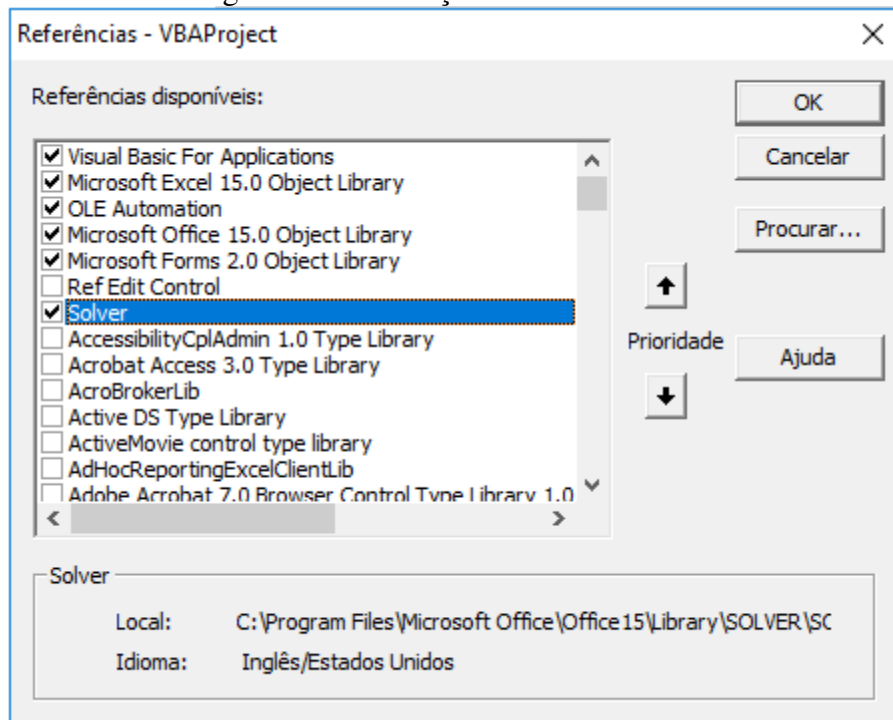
Referências - VBAProject

Referências disponíveis:

OK

Cancelar

Procurar...

Visual Basic For Applications
Microsoft Excel 15.0 Object Library
OLE Automation
Microsoft Office 15.0 Object Library
Microsoft Forms 2.0 Object Library
Ref Edit Control
Solver
AccessibilityCplAdmin 1.0 Type Library
Acrobat Access 3.0 Type Library
AcroBrokerLib
Active DS Type Library
ActiveMovie control type library
AdHocReportingExcelClientLib
Adobe Acrobat 7.0 Browser Control Type Library 1.0

Prioridade

Ajuda

Solver

Local: C:\Program Files\Microsoft Office\Office15\Library\SOLVER\SC

Idioma: Inglês/Estados Unidos